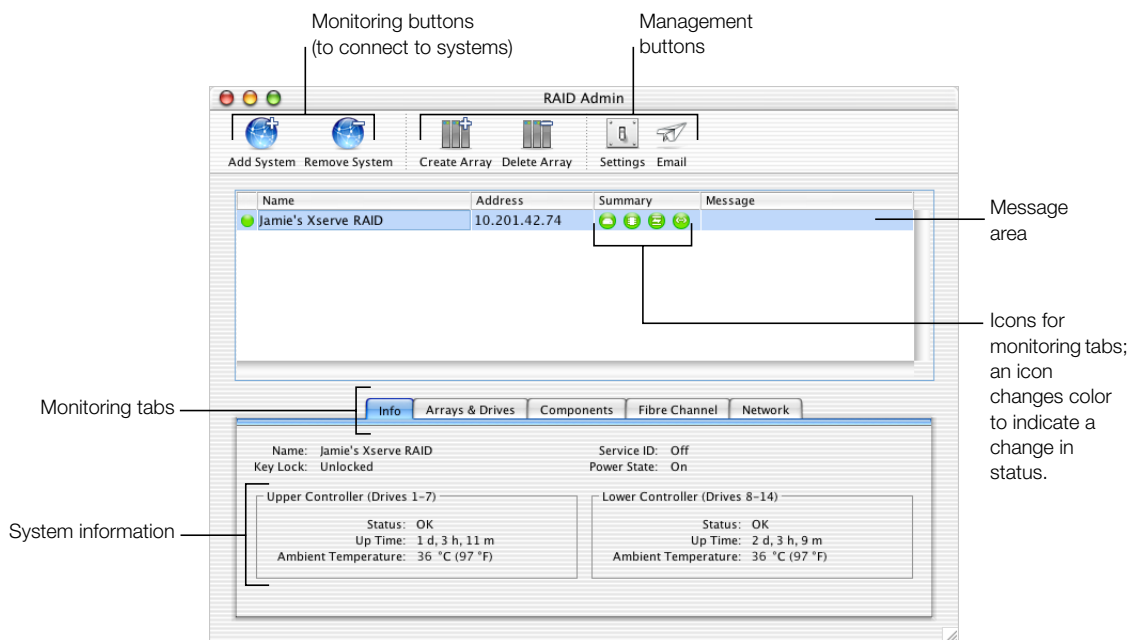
Monitoring buttons (to connect to systems)

Management buttons

RAID Admin

Add System Remove System Create Array Delete Array Settings Email

| Name | Address | Summary | Message |
|---|---|---|---|
| Jamie's Xserve RAID | 10.201.42.74 | | |

Message area

Icons for monitoring tabs; an icon changes color to indicate a change in status.

Monitoring tabs

Info Arrays & Drives Components Fibre Channel Network

Name: Jamie's Xserve RAID
Key Lock: Unlocked

Service ID: Off
Power State: On

Upper Controller (Drives 1–7)
Status: OK
Up Time: 1 d, 3 h, 11 m
Ambient Temperature: 36 °C (97 °F)

Lower Controller (Drives 8–14)
Status: OK
Up Time: 2 d, 3 h, 9 m
Ambient Temperature: 36 °C (97 °F)

System information